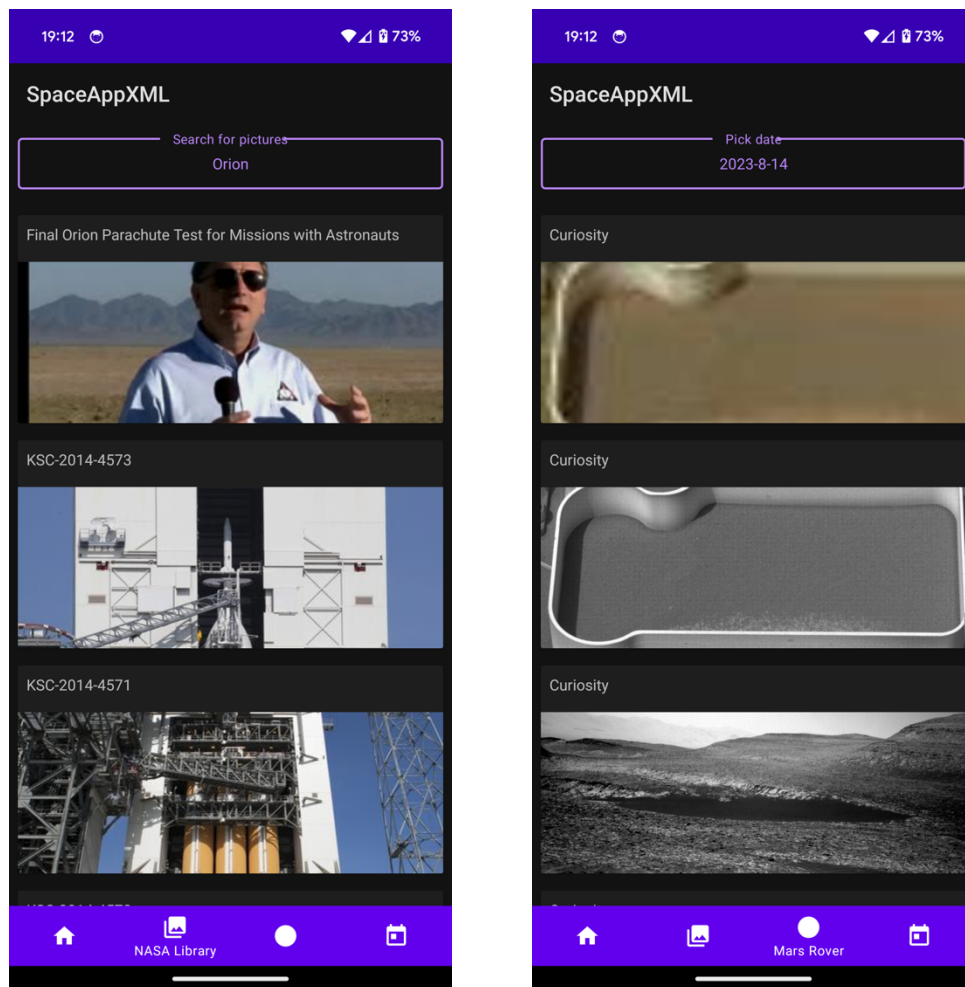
19:12 73%

SpaceAppXML

Search for pictures
Orion

Final Orion Parachute Test for Missions with Astronauts

KSC-2014-4573

KSC-2014-4571

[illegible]

NASA Library

19:12 73%

SpaceAppXML

Pick date
2023-8-14

Curiosity

Curiosity

Curiosity

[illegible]

Mars Rover